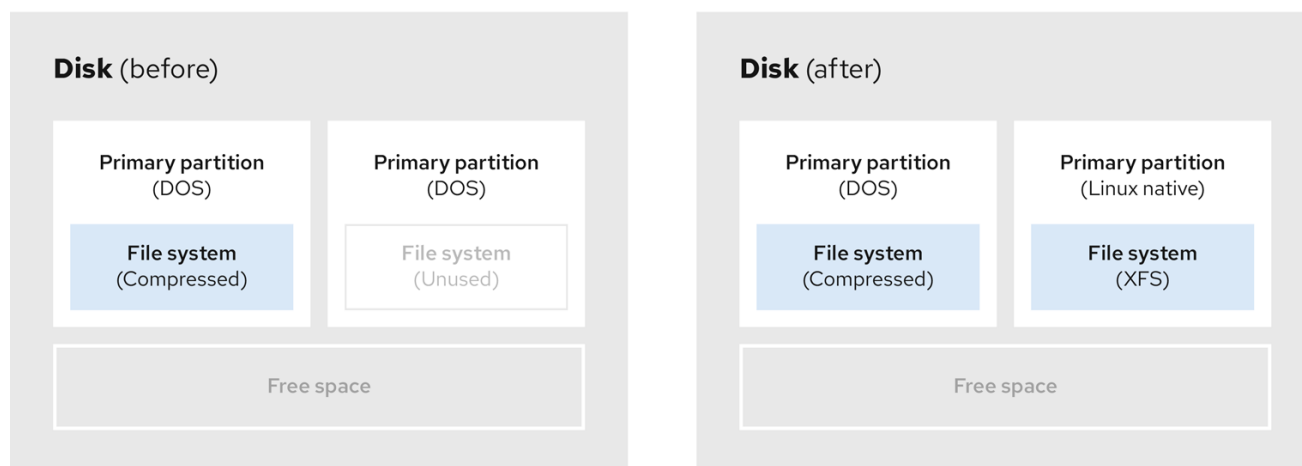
**Disk** (before)

Primary partition
(DOS)

File system
(Compressed)

Primary partition
(DOS)

File system
(Unused)

Free space

**Disk** (after)

Primary partition
(DOS)

File system
(Compressed)

Primary partition
(Linux native)

File system
(XFS)

Free space